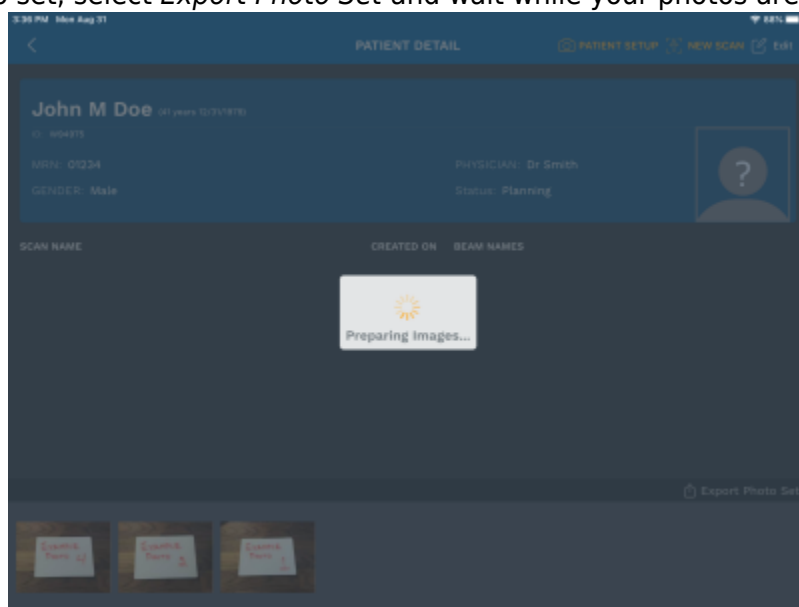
o set, select *Export Photo* Set and wait while your photos are

3:36 PM Mon Aug 31

88%

PATIENT DETAIL

PATIENT SETUP NEW SCAN Edit

John M Doe (41 years 12/31/1978)

ID: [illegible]

MRN: 01234

GENDER: Male

PHYSICIAN: Dr Smith

Status: Planning

?

SCAN NAME

CREATED ON BEAM NAMES

Preparing Images...

Export Photo Set

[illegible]

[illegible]

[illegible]